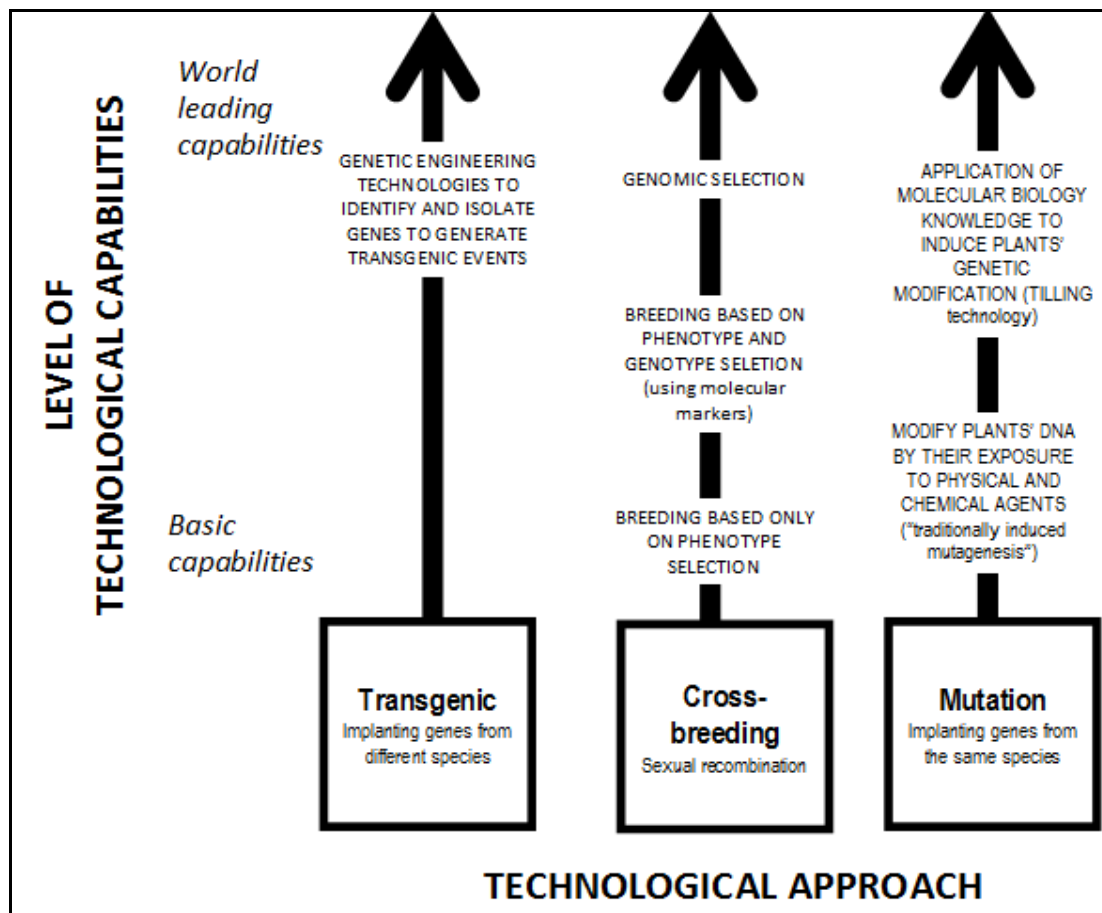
LEVEL OF TECHNOLOGICAL CAPABILITIES

World leading capabilities

Basic capabilities

GENETIC ENGINEERING TECHNOLOGIES TO IDENTIFY AND ISOLATE GENES TO GENERATE TRANSGENIC EVENTS

GENOMIC SELECTION

BREEDING BASED ON PHENOTYPE AND GENOTYPE SELETION (using molecular markers)

BREEDING BASED ONLY ON PHENOTYPE SELECTION

APPLICATION OF MOLECULAR BIOLOGY KNOWLEDGE TO INDUCE PLANTS' GENETIC MODIFICATION (TILLING technology)

MODIFY PLANTS' DNA BY THEIR EXPOSURE TO PHYSICAL AND CHEMICAL AGENTS ("traditionally induced mutagenesis")

Transgenic
Implanting genes from different species

Cross-breeding
Sexual recombination

Mutation
Implanting genes from the same species

TECHNOLOGICAL APPROACH